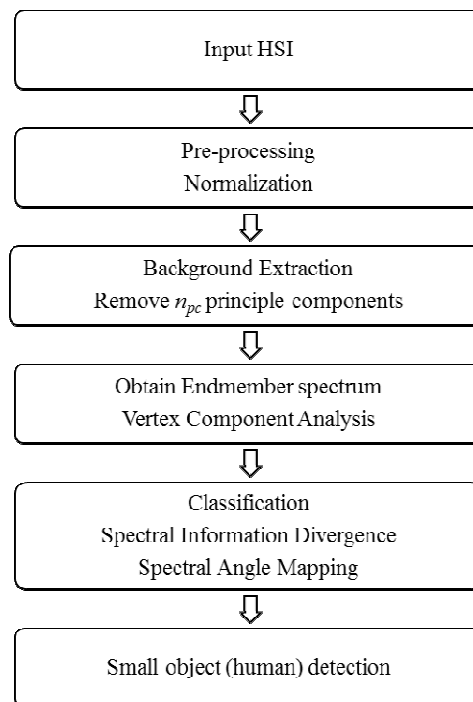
Input HSI

Pre-processing
Normalization

Background Extraction
Remove $n_{pc}$ principle components

Obtain Endmember spectrum
Vertex Component Analysis

Classification
Spectral Information Divergence
Spectral Angle Mapping

Small object (human) detection